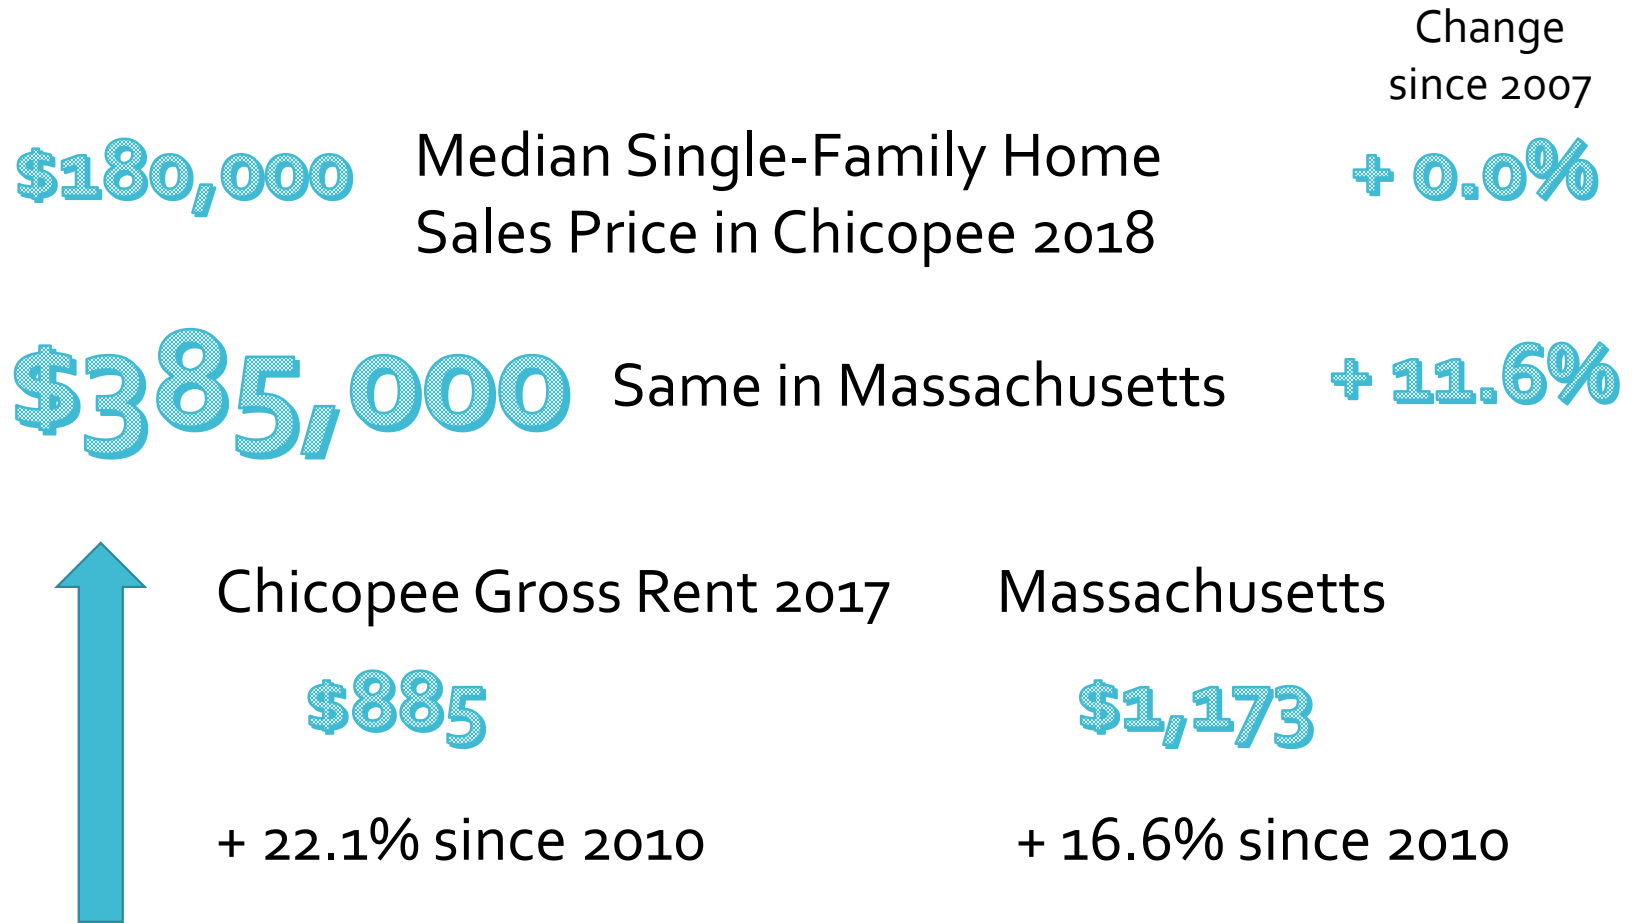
Change since 2007

$180,000 Median Single-Family Home Sales Price in Chicopee 2018 + 0.0%

$385,000 Same in Massachusetts + 11.6%

Chicopee Gross Rent 2017

$885

+ 22.1% since 2010

Massachusetts

$1,173

+ 16.6% since 2010